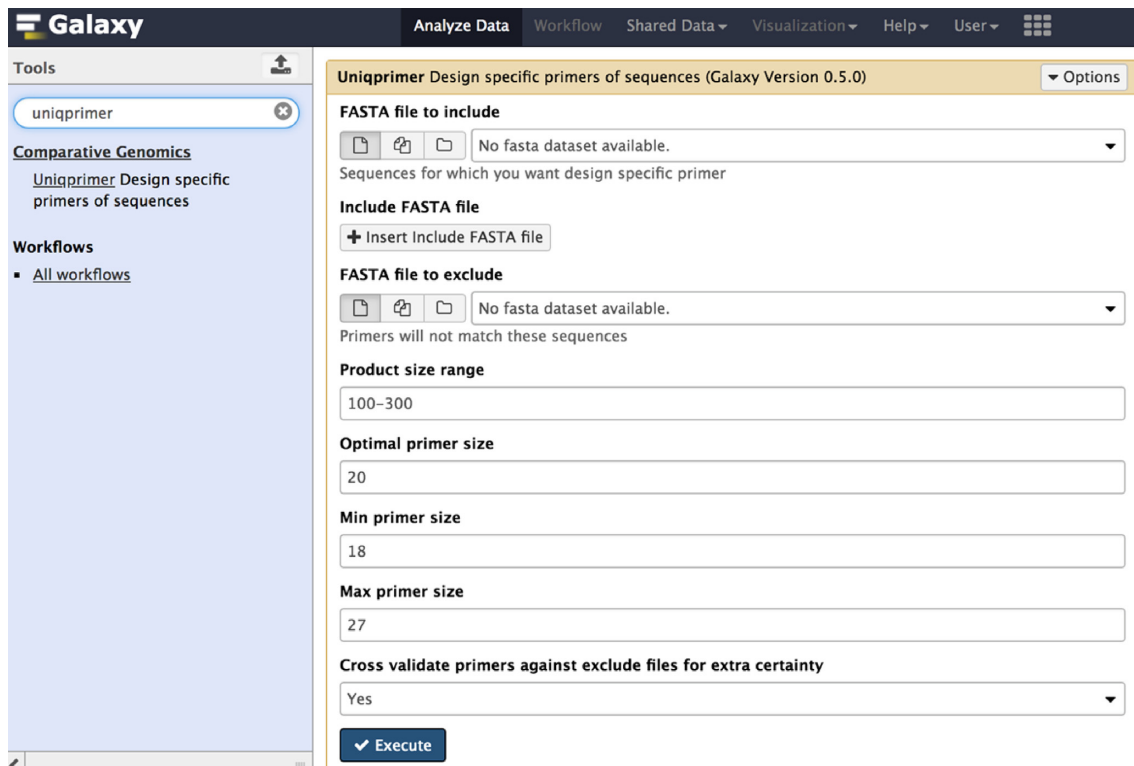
Galaxy

Analyze Data Workflow Shared Data Visualization Help User

Tools

uniqprimer

Comparative Genomics

Uniqprimer Design specific primers of sequences

Workflows

- All workflows

Uniqprimer Design specific primers of sequences (Galaxy Version 0.5.0)

Options

FASTA file to include

No fasta dataset available.

Sequences for which you want design specific primer

Include FASTA file

Insert Include FASTA file

FASTA file to exclude

No fasta dataset available.

Primers will not match these sequences

Product size range

100-300

Optimal primer size

20

Min primer size

18

Max primer size

27

Cross validate primers against exclude files for extra certainty

Yes

Execute